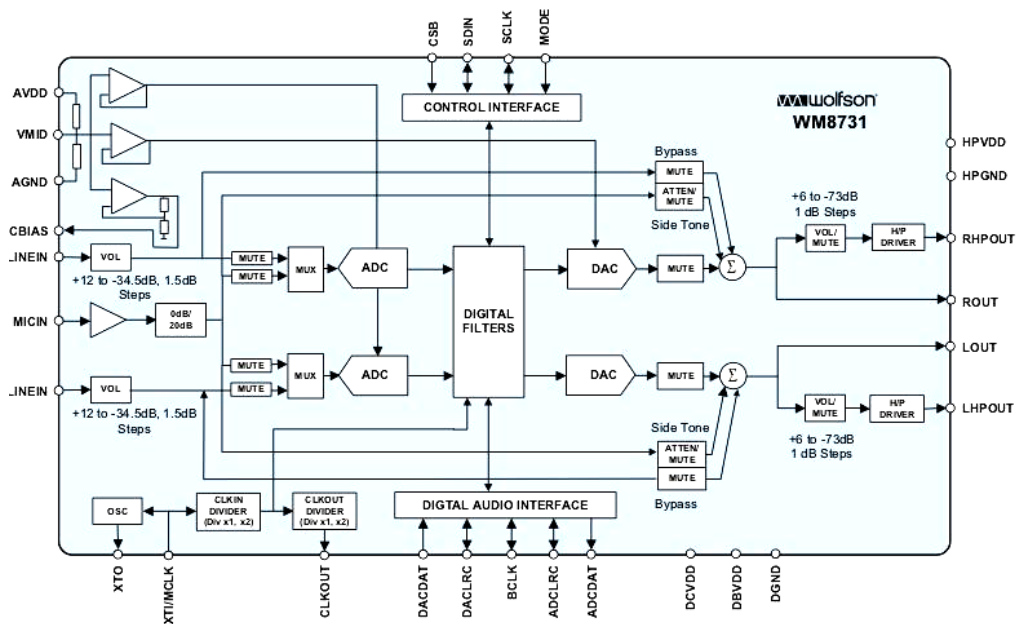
CSB
SDIN
SCLK
MODE

CONTROL INTERFACE

wolfson
WM8731

AVDD
VMID
AGND
CBIAS
LINEIN
MICIN
LINEIN

HPVDD
HPGND
RHPOUT
ROUT
LOUT
LHPOUT

VOL
+12 to -34.5dB, 1.5dB Steps
0dB/20dB
VOL
+12 to -34.5dB, 1.5dB Steps

MUTE
MUTE
MUX
ADC
MUTE
MUTE
MUX
ADC

DIGITAL FILTERS

DAC
MUTE
$\Sigma$
DAC
MUTE
$\Sigma$

Bypass
MUTE
ATTEN/MUTE
Side Tone

+6 to -73dB
1 dB Steps
VOL/MUTE
H/P DRIVER

VOL/MUTE
H/P DRIVER
+6 to -73dB
1 dB Steps

Side Tone
ATTEN/MUTE
MUTE
Bypass

OSC
CLKIN DIVIDER (Div x1, x2)
CLKOUT DIVIDER (Div x1, x2)
DIGTAL AUDIO INTERFACE

XTO
XTI/MCLK
CLKOUT
DACDAT
DACLRC
BCLK
ADCLRC
ADCDAT
DCVDD
DBVDD
DGND